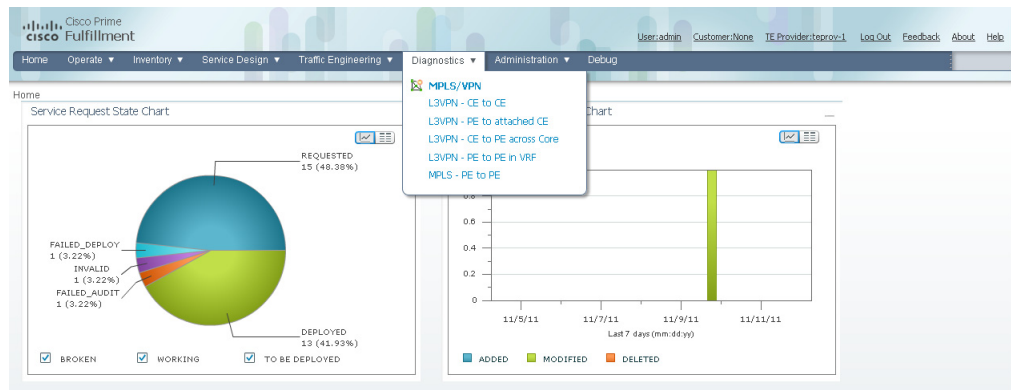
cisco Cisco Prime Fulfillment

User:admin Customer:None TE Provider:teprov-1 Log Out Feedback About Help

Home Operate ▼ Inventory ▼ Service Design ▼ Traffic Engineering ▼ Diagnostics ▼ Administration ▼ Debug

Home

Service Request State Chart

REQUESTED
15 (48.38%)

FAILED_DEPLOY
1 (3.22%)

INVALID
1 (3.22%)

FAILED_AUDIT
1 (3.22%)

DEPLOYED
13 (41.93%)

BROKEN WORKING TO BE DEPLOYED

MPLS/VPN
L3VPN - CE to CE
L3VPN - PE to attached CE
L3VPN - CE to PE across Core
L3VPN - PE to PE in VRF
MPLS - PE to PE

Chart

0.8
0.6
0.4
0.2
0

11/5/11 11/7/11 11/9/11 11/11/11
Last 7 days (mm:dd:yy)

ADDED MODIFIED DELETED